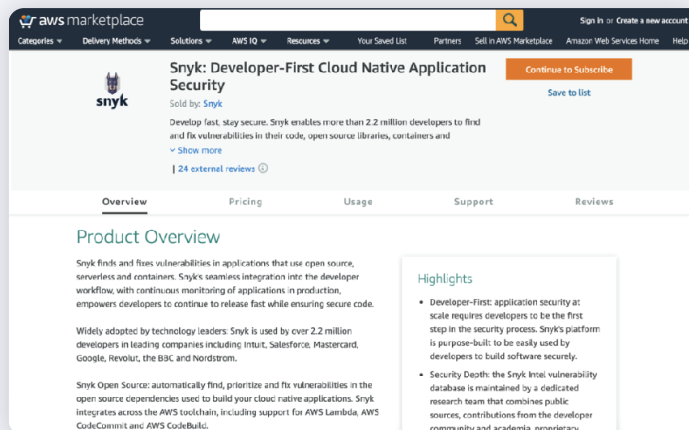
aws marketplace

Sign in or Create a new account

Categories ▾ Delivery Methods ▾ Solutions ▾ AWS IQ ▾ Resources ▾ Your Saved List Partners Sell in AWS Marketplace Amazon Web Services Home Help

snyk

Snyk: Developer-First Cloud Native Application Security

Sold by: Snyk

Develop fast, stay secure. Snyk enables more than 2.2 million developers to find and fix vulnerabilities in their code, open source libraries, containers and

⌄ Show more

| 24 external reviews ⓘ

Continue to Subscribe

Save to list

Overview Pricing Usage Support Reviews

Product Overview

Snyk finds and fixes vulnerabilities in applications that use open source, serverless and containers. Snyk's seamless integration into the developer workflow, with continuous monitoring of applications in production, empowers developers to continue to release fast while ensuring secure code.

Widely adopted by technology leaders: Snyk is used by over 2.2 million developers in leading companies including Intuit, Salesforce, Mastercard, Google, Revolut, the BBC and Nordstrom.

Snyk Open Source: automatically find, prioritize and fix vulnerabilities in the open source dependencies used to build your cloud native applications. Snyk integrates across the AWS toolchain, including support for AWS Lambda, AWS CodeCommit and AWS CodeBuild.

Highlights

• Developer-First: application security at scale requires developers to be the first step in the security process. Snyk's platform is purpose-built: to be easily used by developers to build software securely.

• Security Depth: the Snyk Intel vulnerability database is maintained by a dedicated research team that combines public sources, contributions from the developer community and academia, proprietary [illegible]